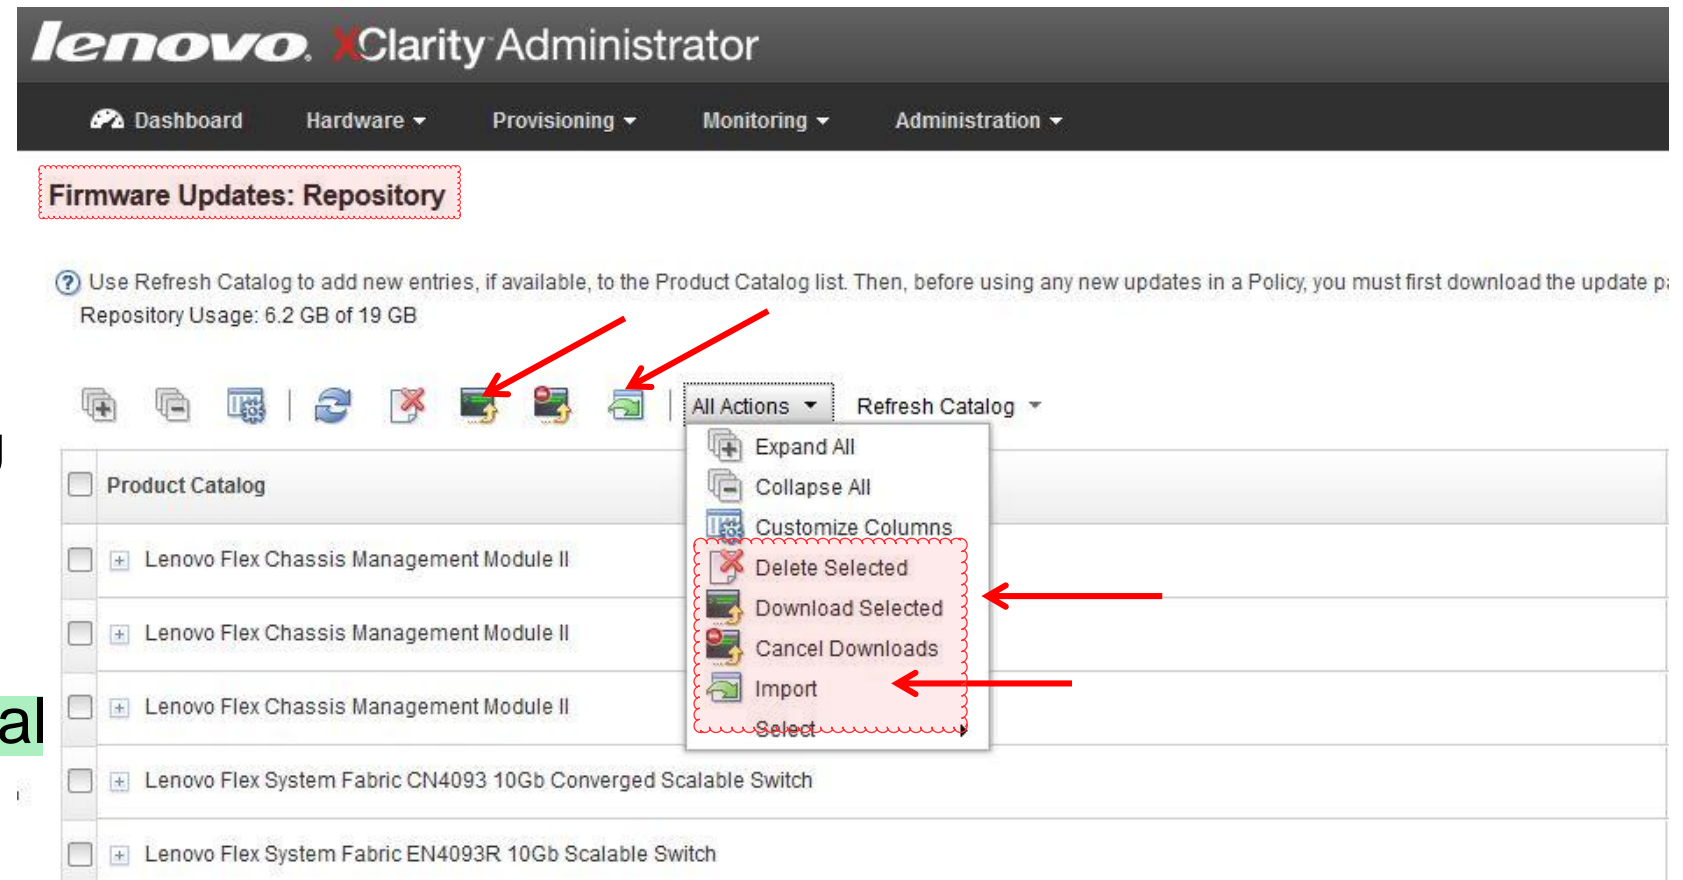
lenovo. XClarity Administrator

Dashboard Hardware Provisioning Monitoring Administration

Firmware Updates: Repository

Use Refresh Catalog to add new entries, if available, to the Product Catalog list. Then, before using any new updates in a Policy, you must first download the update p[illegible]

Repository Usage: 6.2 GB of 19 GB

All Actions Refresh Catalog

Expand All
Collapse All
Customize Columns
Delete Selected
Download Selected
Cancel Downloads
Import
Select

| | Product Catalog |
|---|---|
| | Lenovo Flex Chassis Management Module II |
| | Lenovo Flex Chassis Management Module II |
| | Lenovo Flex Chassis Management Module II |
| | Lenovo Flex System Fabric CN4093 10Gb Converged Scalable Switch |
| | Lenovo Flex System Fabric EN4093R 10Gb Scalable Switch |

al